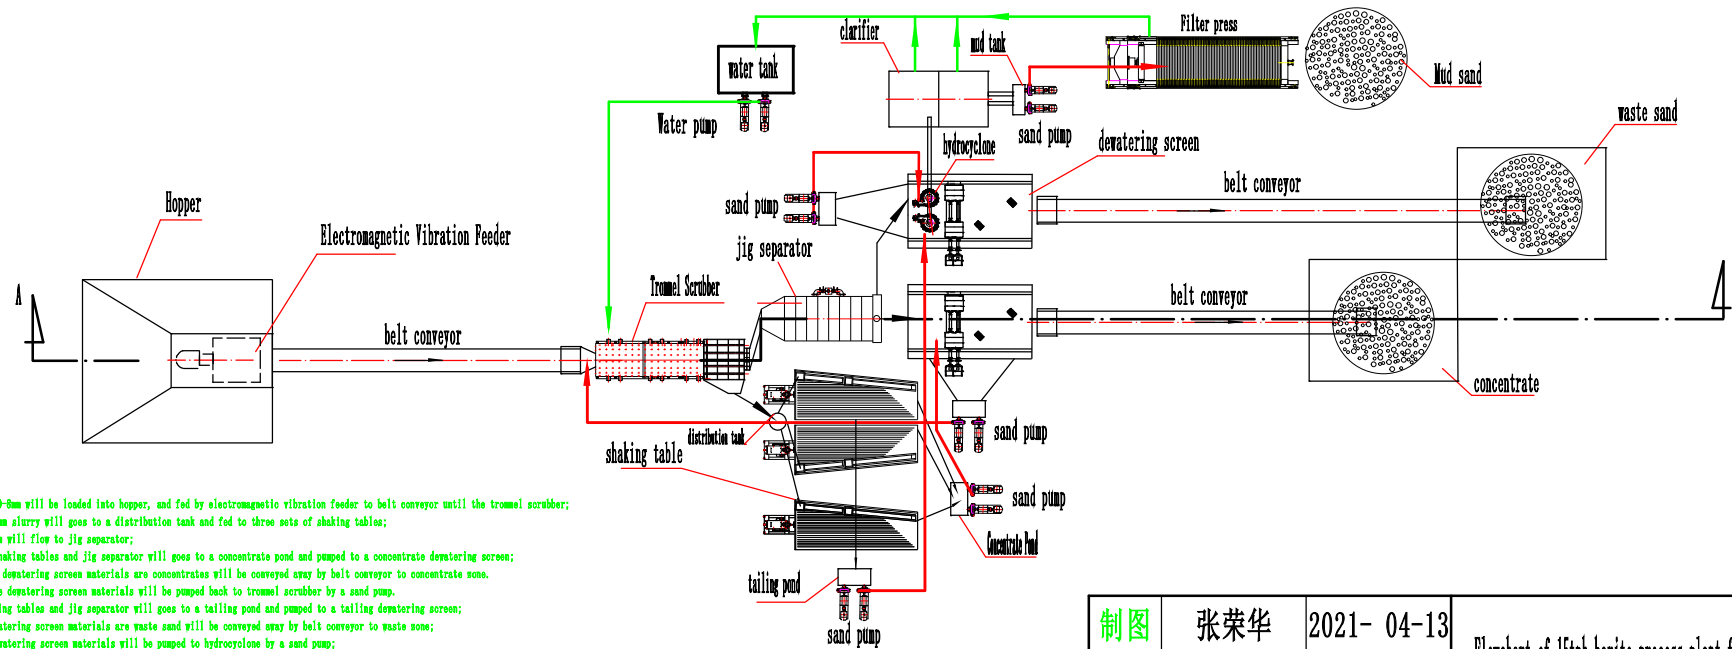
clarifier

mud tank

Filter press

water tank

Mud sand

Water pump

sand pump

hydrocyclone

dewatering screen

waste sand

belt conveyor

sand pump

Hopper

jig separator

Electromagnetic Vibration Feeder

Trommel Scrubber

belt conveyor

A

belt conveyor

4

concentrate

distribution tank

shaking table

sand pump

sand pump

Concentrate Pond

tailing pond

sand pump

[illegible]-8mm will be loaded into hopper, and fed by electromagnetic vibration feeder to belt conveyor until the trommel scrubber;
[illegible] slurry will goes to a distribution tank and fed to three sets of shaking tables;
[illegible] will flow to jig separator;
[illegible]aking tables and jig separator will goes to a concentrate pond and pumped to a concentrate dewatering screen;
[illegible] dewatering screen materials are concentrates will be conveyed away by belt conveyor to concentrate zone.
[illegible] dewatering screen materials will be pumped back to trommel scrubber by a sand pump.
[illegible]ing tables and jig separator will goes to a tailing pond and pumped to a tailing dewatering screen;
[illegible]tering screen materials are waste sand will be conveyed away by belt conveyor to waste zone;
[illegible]atering screen materials will be pumped to hydrocyclone by a sand pump;

| 制图 | 张荣华 | 2021- 04-13 | Flowsheet of 15t/h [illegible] |